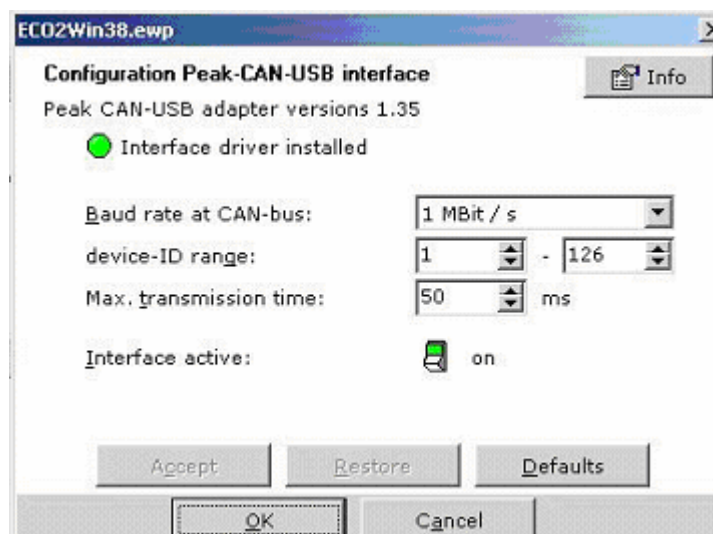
ECO2Win38.ewp

Configuration Peak-CAN-USB interface

Info

Peak CAN-USB adapter versions 1.35

Interface driver installed

Baud rate at CAN-bus: 1 MBit / s

device-ID range: 1 - 126

Max. transmission time: 50 ms

Interface active: on

Accept Restore Defaults

OK Cancel